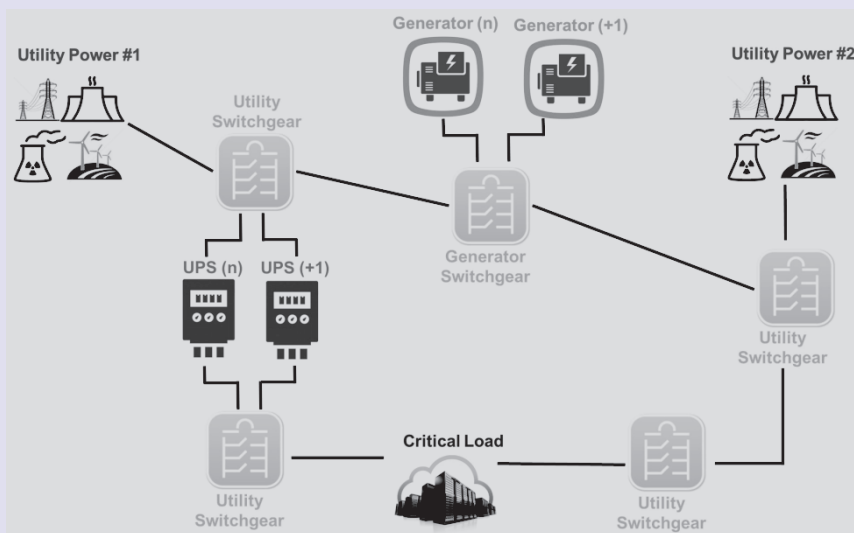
Utility Power #1

Generator (n)

Generator (+1)

Utility Power #2

Utility Switchgear

Generator Switchgear

UPS (n)

UPS (+1)

Utility Switchgear

Critical Load

Utility Switchgear

Utility Switchgear